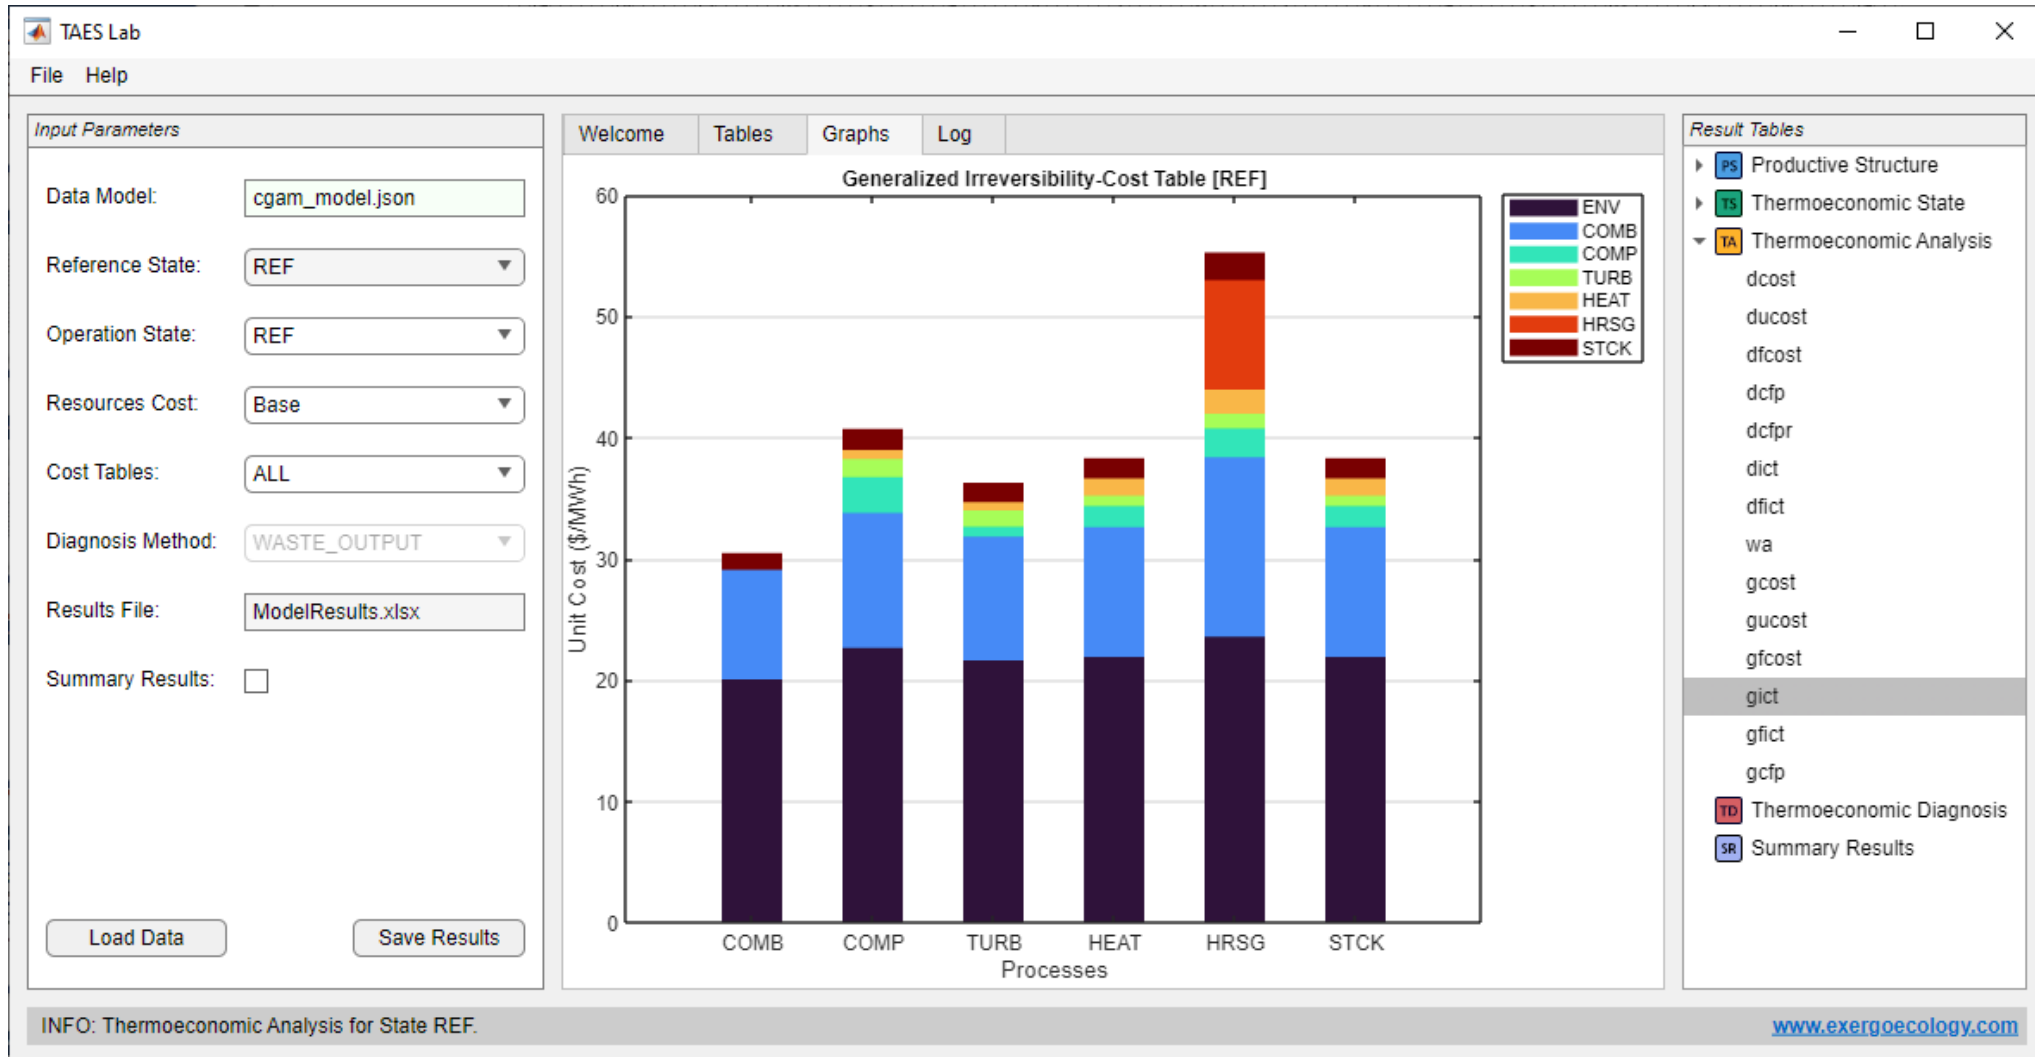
TAES Lab
File Help

Input Parameters
Data Model: cgam_model.json
Reference State: REF
Operation State: REF
Resources Cost: Base
Cost Tables: ALL
Diagnosis Method: WASTE_OUTPUT
Results File: ModelResults.xlsx
Summary Results:
Load Data
Save Results

Welcome Tables Graphs Log

Generalized Irreversibility-Cost Table [REF]
60
50
40
30
20
10
0
Unit Cost ($/MWh)
COMB COMP TURB HEAT HRSG STCK
Processes
ENV
COMB
COMP
TURB
HEAT
HRSG
STCK

Result Tables
PS Productive Structure
TS Thermoeconomic State
TA Thermoeconomic Analysis
dcost
ducost
dfcost
dcfp
dcfpr
dict
dfict
wa
gcost
gucost
gfcost
gict
gfict
gcfp
TD Thermoeconomic Diagnosis
SR Summary Results

INFO: Thermoeconomic Analysis for State REF.
www.exergoecology.com